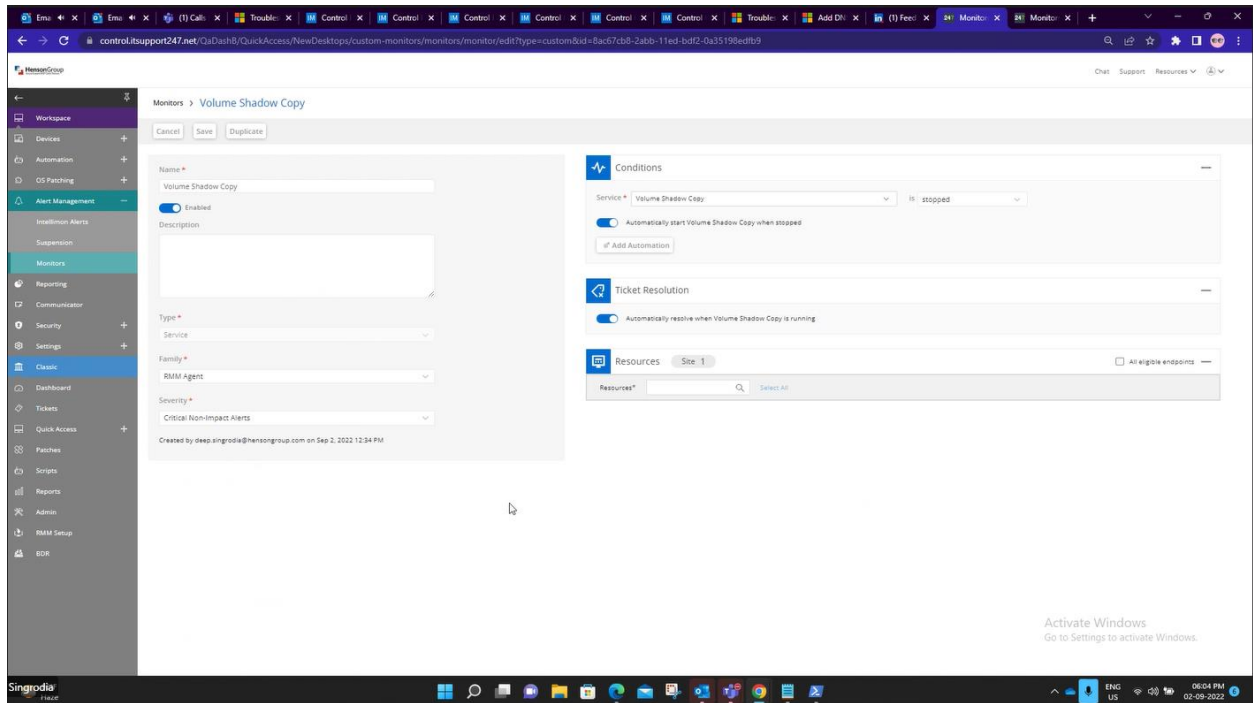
Ema | Ema | (1) Calls | Trouble | Control | Control | Control | Control | Control | Control | Trouble | Add DN | (1) Feed | Monitor | Monitor | +

control.itsupport247.net/QaDash8/QuickAccess/NewDesktops/custom-monitors/monitors/monitor/edit?type=custom&id=8ac67cb8-2abb-11ed-bdf2-0a35198edfb9

HensonGroup

Chat Support Resources

Workspace
Devices
Automation
OS Patching
Alert Management
Intellimon Alerts
Suspension
Monitors
Reporting
Communicator
Security
Settings
Classic
Dashboard
Tickets
Quick Access
Patches
Scripts
Reports
Admin
RMM Setup
BDR

Monitors > Volume Shadow Copy

Cancel Save Duplicate

Name *
Volume Shadow Copy
Enabled
Description

Type *
Service
Family *
RMM Agent
Severity *
Critical Non-Impact Alerts
Created by deep.singrodia@hensongroup.com on Sep 2, 2022 12:34 PM

Conditions
Service * Volume Shadow Copy is stopped
Automatically start Volume Shadow Copy when stopped
Add Automation

Ticket Resolution
Automatically resolve when Volume Shadow Copy is running

Resources Site 1
All eligible endpoints
Resources* Select All

Activate Windows
Go to Settings to activate Windows.

Singrodia
Haze

ENG US 06:04 PM 02-09-2022